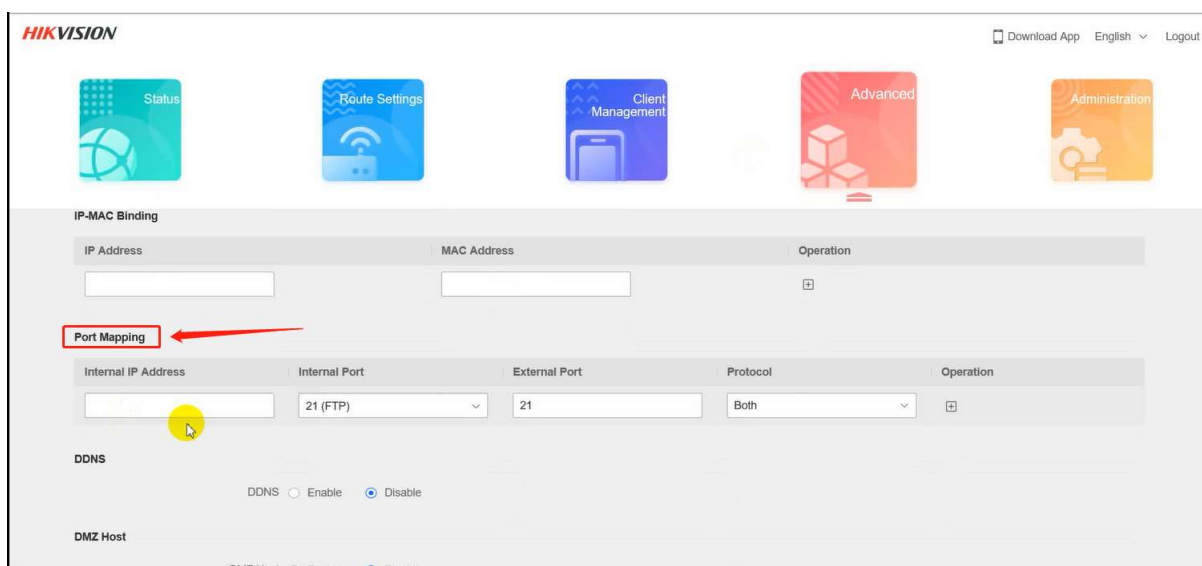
HIKVISION

Download App English Logout

Status

Route Settings

Client Management

Advanced

Administration

IP-MAC Binding

| IP Address | MAC Address | Operation |
|---|---|---|
| | | ⊞ |

Port Mapping

| Internal IP Address | Internal Port | External Port | Protocol | Operation |
|---|---|---|---|---|
| | 21 (FTP) | 21 | Both | ⊞ |

DDNS

DDNS Enable Disable

DMZ Host

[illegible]